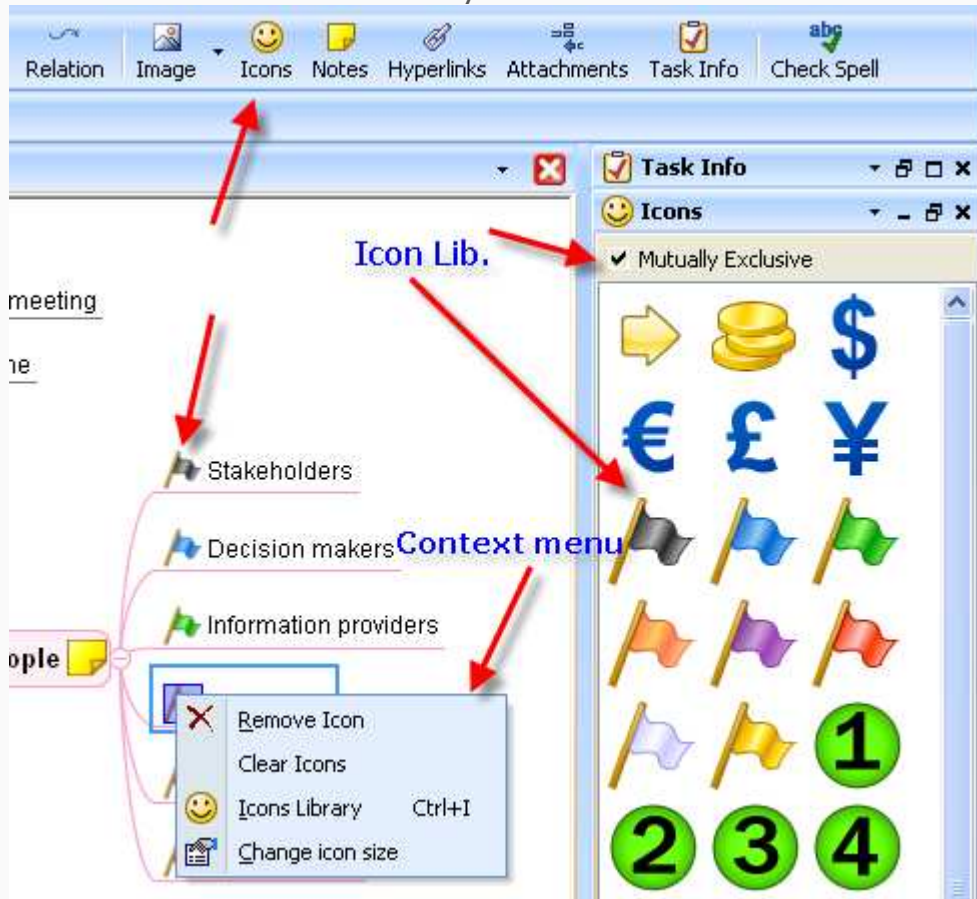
Relation Image Icons Notes Hyperlinks Attachments Task Info Check Spell

Task Info

Icons

Icon Lib.

✔ Mutually Exclusive

meeting

ne

Stakeholders

Decision makers

Context menu

Information providers

ople

Remove Icon
Clear Icons
Icons Library Ctrl+I
Change icon size

$

€ £ ¥

1

2 3 4